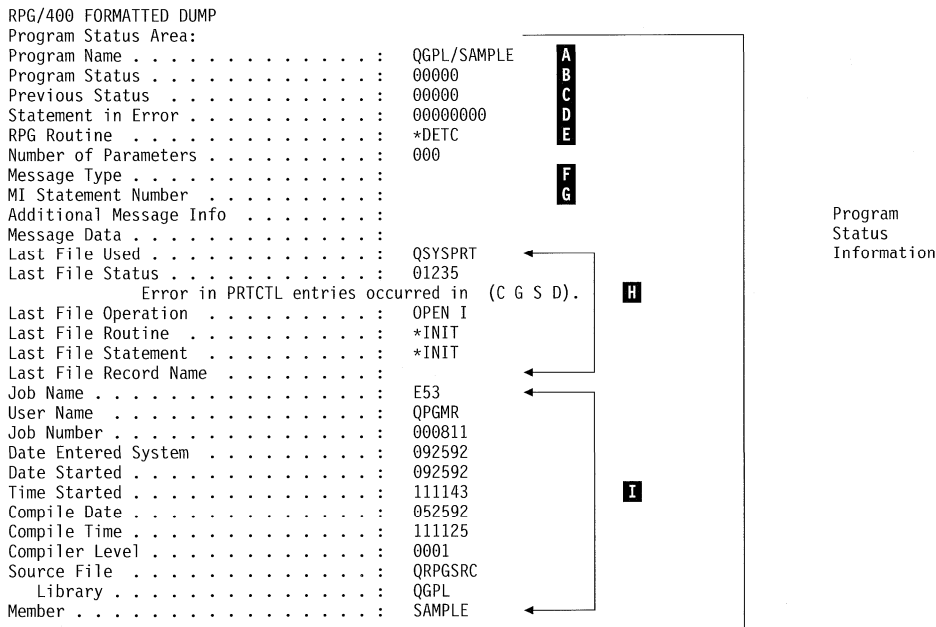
RPG/400 FORMATTED DUMP
Program Status Area:
Program Name . . . . . . . . . . . . . : QGPL/SAMPLE A
Program Status . . . . . . . . . . . . : 00000 B
Previous Status . . . . . . . . . . . : 00000 C
Statement in Error . . . . . . . . . . : 00000000 D
RPG Routine . . . . . . . . . . . . . : *DETC E
Number of Parameters . . . . . . . . . : 000
Message Type . . . . . . . . . . . . . : F
MI Statement Number . . . . . . . . . : G
Additional Message Info . . . . . . . :
Message Data . . . . . . . . . . . . . :
Last File Used . . . . . . . . . . . . : QSYSPRT
Last File Status . . . . . . . . . . . : 01235
Error in PRTCTL entries occurred in (C G S D). H
Last File Operation . . . . . . . . . : OPEN I
Last File Routine . . . . . . . . . . : *INIT
Last File Statement . . . . . . . . . : *INIT
Last File Record Name . . . . . . . . :
Job Name . . . . . . . . . . . . . . . : E53
User Name . . . . . . . . . . . . . . : QPGMR
Job Number . . . . . . . . . . . . . . : 000811
Date Entered System . . . . . . . . . : 092592
Date Started . . . . . . . . . . . . . : 092592
Time Started . . . . . . . . . . . . . : 111143 I
Compile Date . . . . . . . . . . . . . : 052592
Compile Time . . . . . . . . . . . . . : 111125
Compiler Level . . . . . . . . . . . . : 0001
Source File . . . . . . . . . . . . . : QRPGSRC
Library . . . . . . . . . . . . . : QGPL
Member . . . . . . . . . . . . . . . . : SAMPLE

Program Status Information